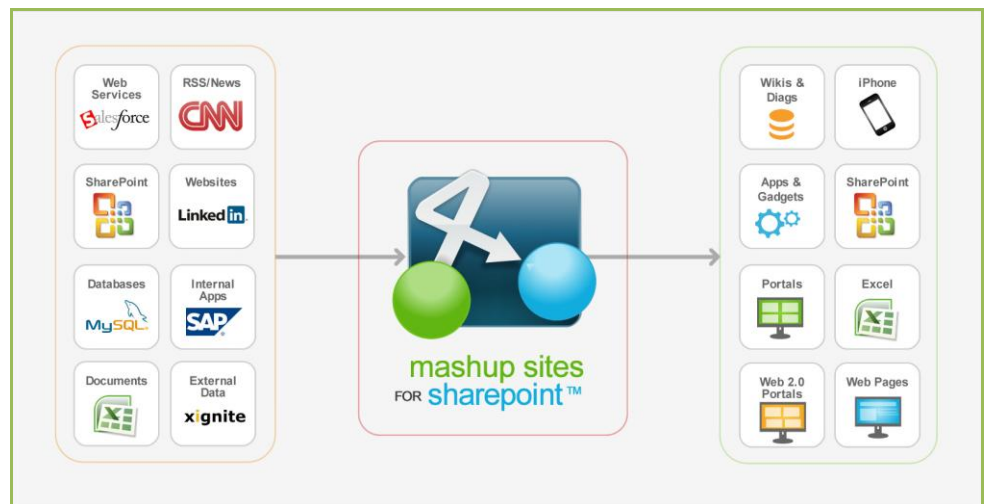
Web Services
salesforce

RSS/News
CNN

SharePoint

Websites
LinkedIn

Databases
MySQL

Internal Apps
SAP

Documents

External Data
xignite

mashup sites
FOR sharepoint™

Wikis & Diags

iPhone

Apps & Gadgets

SharePoint

Portals

Excel

Web 2.0 Portals

Web Pages